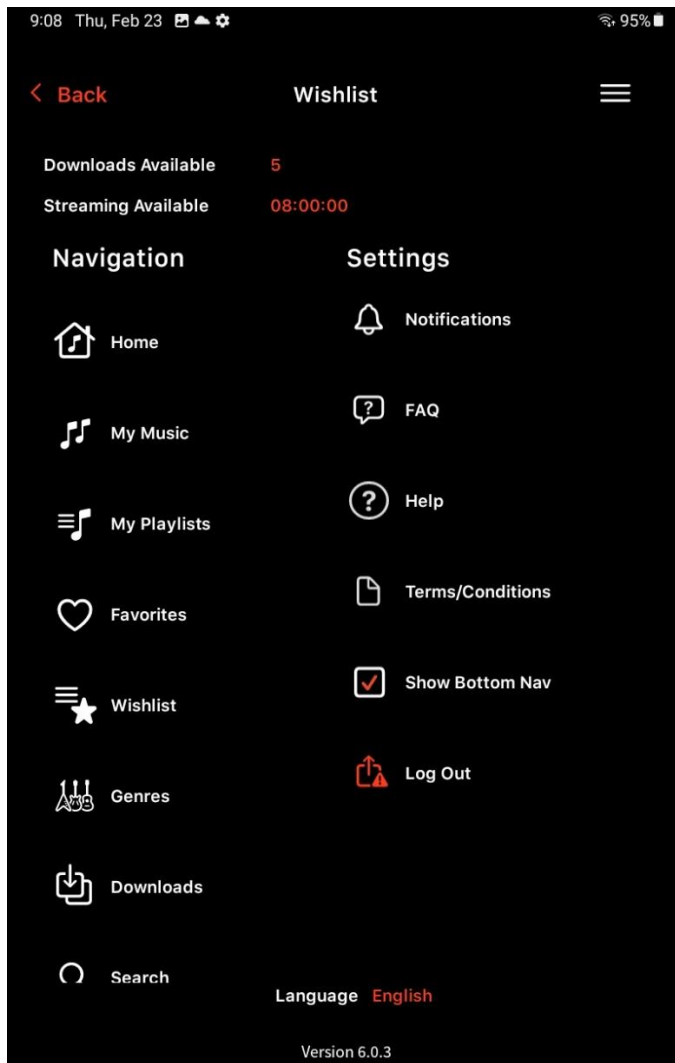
9:08 Thu, Feb 23 95%

Back Wishlist

Downloads Available 5
Streaming Available 08:00:00

Navigation

Home

My Music

My Playlists

Favorites

Wishlist

Genres

Downloads

Search

Settings

Notifications

FAQ

Help

Terms/Conditions

Show Bottom Nav

Log Out

Language English

Version 6.0.3